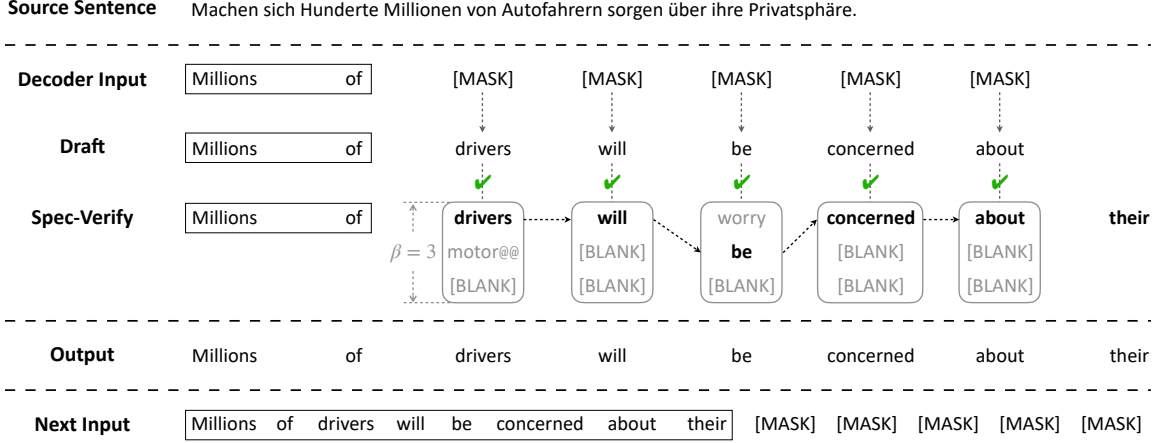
**Source Sentence** Machen sich Hunderte Millionen von Autofahrern sorgen über ihre Privatsphäre.

**Decoder Input** Millions of [MASK] [MASK] [MASK] [MASK] [MASK]

**Draft** Millions of drivers will be concerned about

**Spec-Verify** Millions of

$\beta = 3$

| drivers | will | worry | concerned | about |
|---|---|---|---|---|
| motor@@ | [BLANK] | be | [BLANK] | [BLANK] |
| [BLANK] | [BLANK] | [BLANK] | [BLANK] | [BLANK] |

their

**Output** Millions of drivers will be concerned about their

**Next Input** Millions of drivers will be concerned about their [MASK] [MASK] [MASK] [MASK] [MASK]